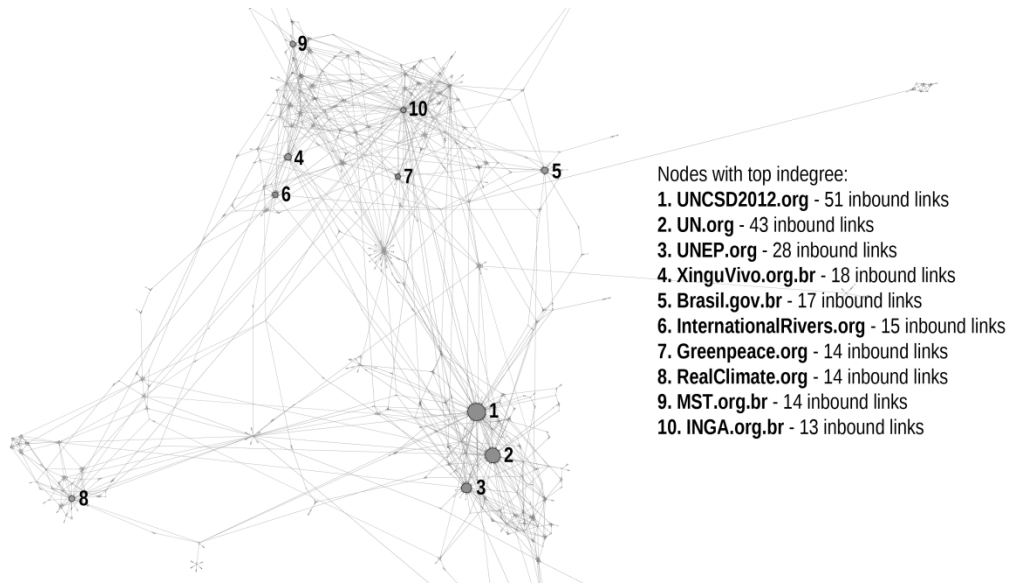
9
10
4
7
5
6
1
2
3
8

Nodes with top indegree:
**1. UNCSD2012.org** - 51 inbound links
**2. UN.org** - 43 inbound links
**3. UNEP.org** - 28 inbound links
**4. XinguVivo.org.br** - 18 inbound links
**5. Brasil.gov.br** - 17 inbound links
**6. InternationalRivers.org** - 15 inbound links
**7. Greenpeace.org** - 14 inbound links
**8. RealClimate.org** - 14 inbound links
**9. MST.org.br** - 14 inbound links
**10. INGA.org.br** - 13 inbound links